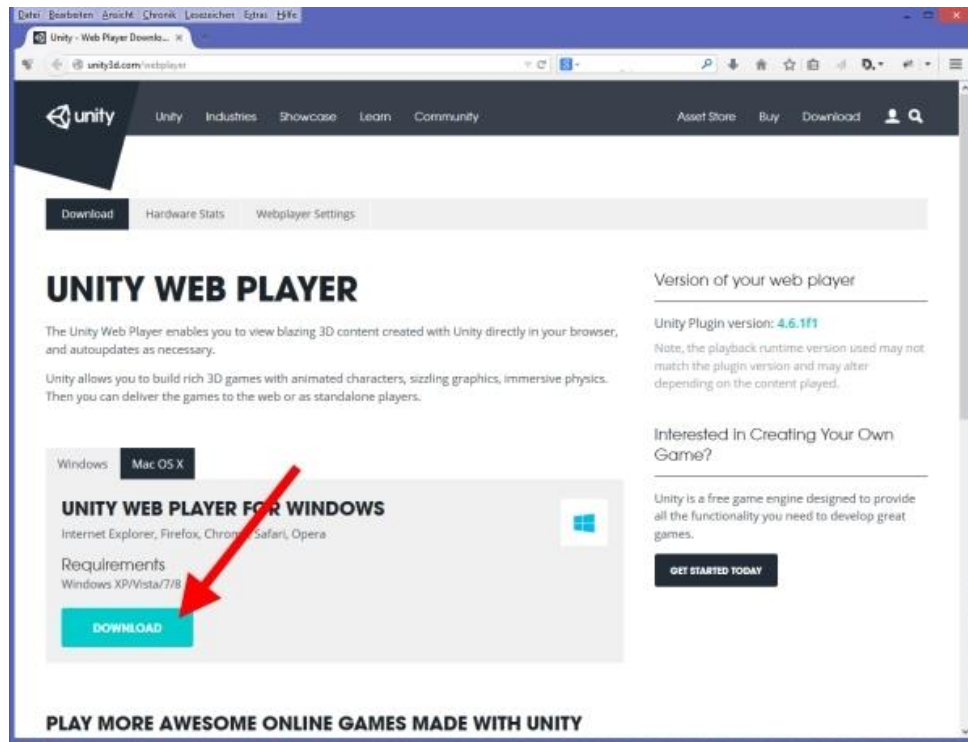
Datei Bearbeiten Ansicht Chronik Lesezeichen Extras Hilfe

Unity - Web Player Downlo... ×

unity3d.com/webplayer

unity Unity Industries Showcase Learn Community Asset Store Buy Download

Download Hardware Stats Webplayer Settings

UNITY WEB PLAYER

The Unity Web Player enables you to view blazing 3D content created with Unity directly in your browser, and autoupdates as necessary.

Unity allows you to build rich 3D games with animated characters, sizzling graphics, immersive physics. Then you can deliver the games to the web or as standalone players.

Windows Mac OS X

UNITY WEB PLAYER FOR WINDOWS

Internet Explorer, Firefox, Chrome, Safari, Opera

Requirements
Windows XP/Vista/7/8

DOWNLOAD

Version of your web player

Unity Plugin version: 4.6.1f1

Note, the playback runtime version used may not match the plugin version and may alter depending on the content played.

Interested in Creating Your Own Game?

Unity is a free game engine designed to provide all the functionality you need to develop great games.

GET STARTED TODAY

PLAY MORE AWESOME ONLINE GAMES MADE WITH UNITY